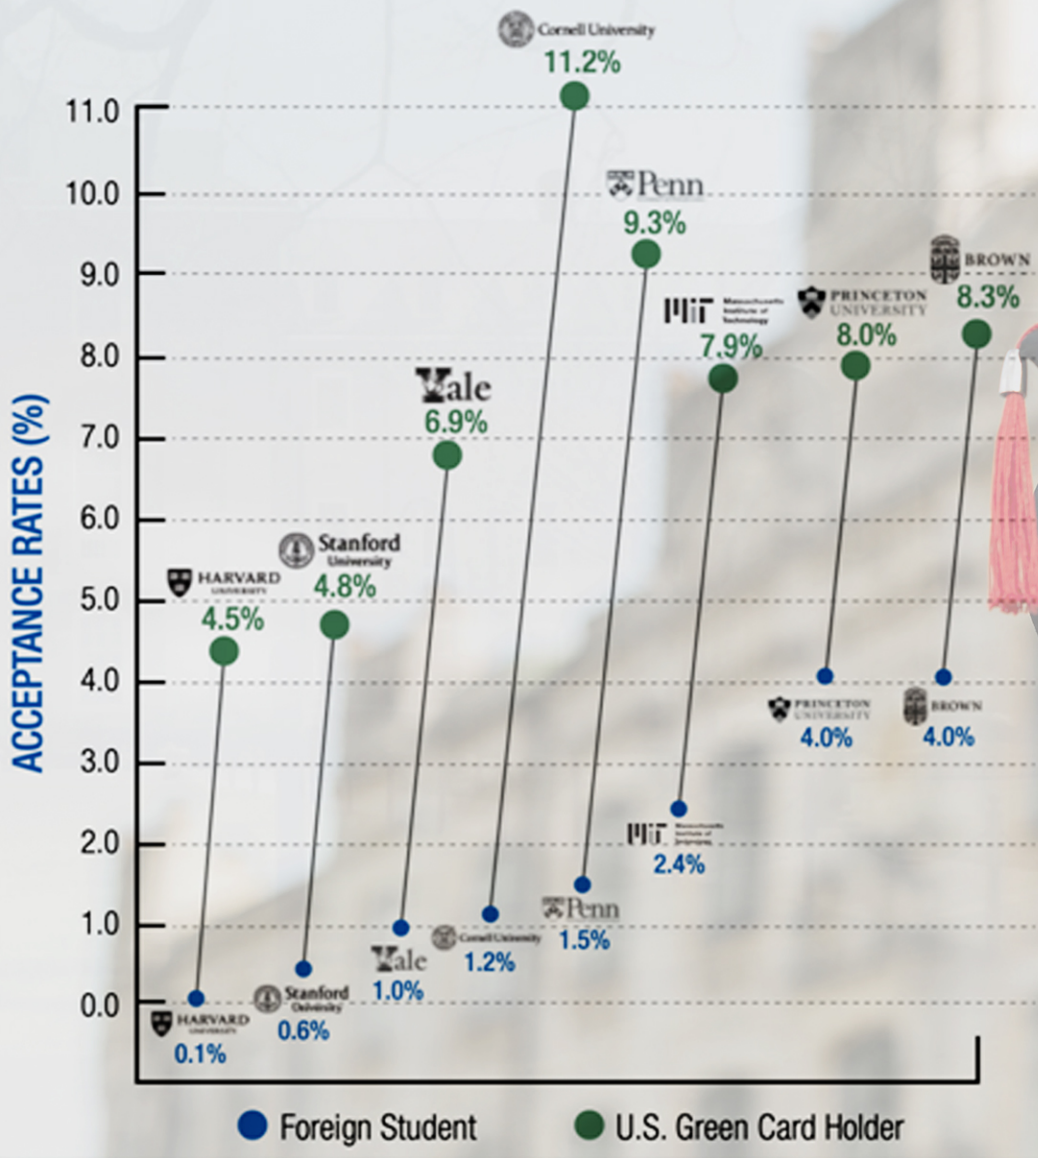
Cornell University
11.2%

11.0
10.0
9.0
8.0
7.0
6.0
5.0
4.0
3.0
2.0
1.0
0.0

ACCEPTANCE RATES (%)

Penn
9.3%

MIT Massachusetts Institute of Technology
7.9%

PRINCETON UNIVERSITY
8.0%

BROWN
8.3%

Yale
6.9%

Stanford University
4.8%

HARVARD UNIVERSITY
4.5%

PRINCETON UNIVERSITY
4.0%

BROWN
4.0%

MIT Massachusetts Institute of Technology
2.4%

Penn
1.5%

Cornell University
1.2%

Yale
1.0%

Stanford University
0.6%

HARVARD UNIVERSITY
0.1%

Foreign Student
U.S. Green Card Holder